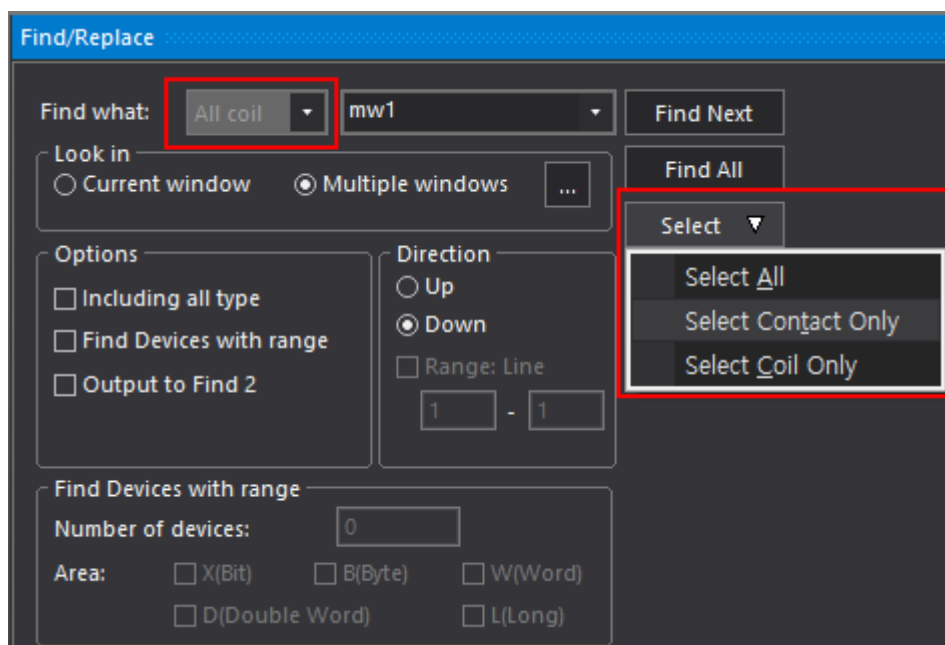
Find/Replace

Find what: All coil mw1

Find Next

Find All

Select

Select All

Select Contact Only

Select Coil Only

Look in
Current window
Multiple windows
...

Options
Including all type
Find Devices with range
Output to Find 2

Direction
Up
Down
Range: Line
1 - 1

Find Devices with range
Number of devices: 0
Area: X(Bit) B(Byte) W(Word)
D(Double Word) L(Long)